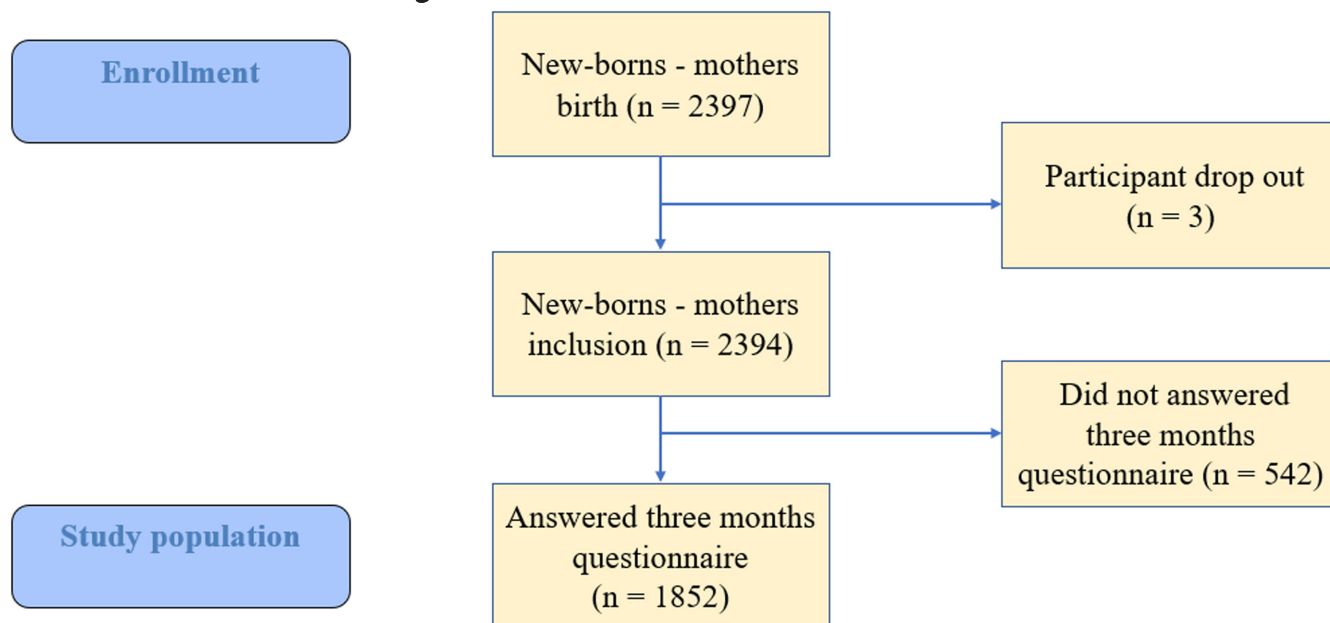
Enrollment

New-borns - mothers birth (n = 2397)

Participant drop out (n = 3)

New-borns - mothers inclusion (n = 2394)

Did not answered three months questionnaire (n = 542)

Study population

Answered three months questionnaire (n = 1852)